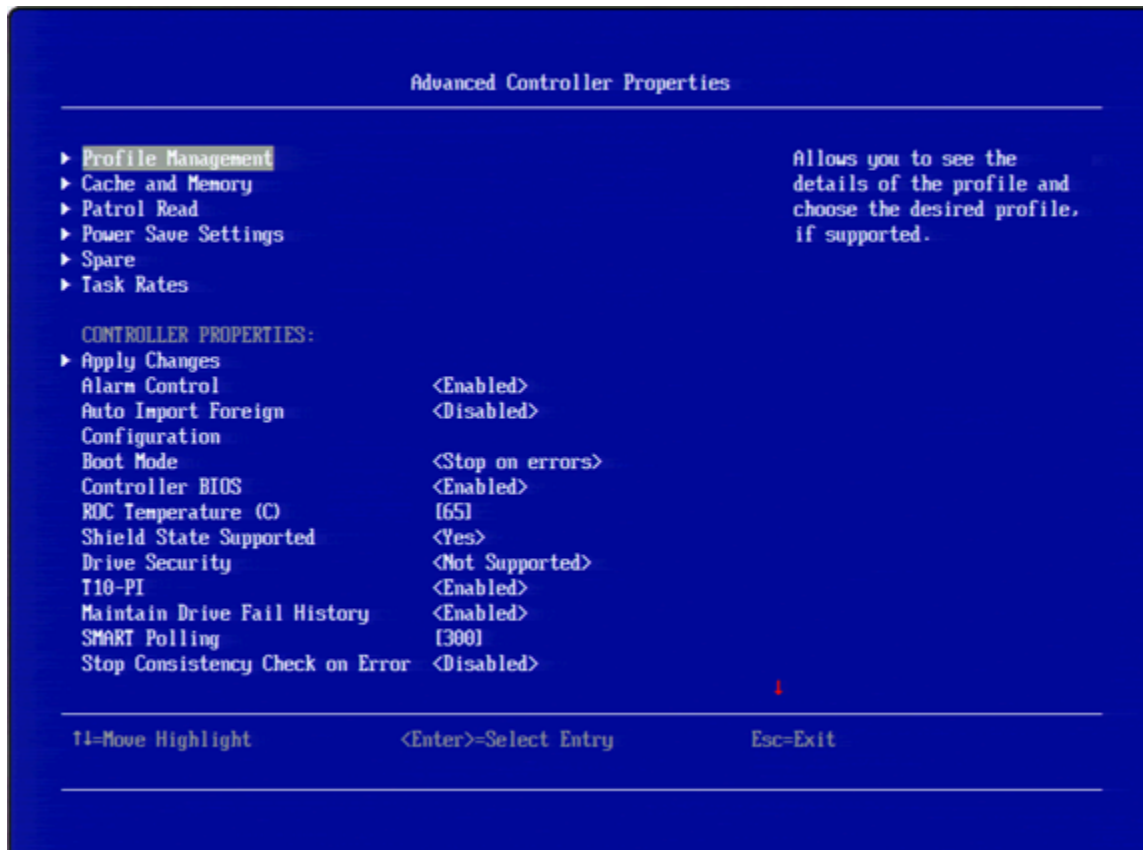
Advanced Controller Properties

▸ Profile Management
▸ Cache and Memory
▸ Patrol Read
▸ Power Save Settings
▸ Spare
▸ Task Rates

Allows you to see the details of the profile and choose the desired profile, if supported.

CONTROLLER PROPERTIES:
▸ Apply Changes

| | |
|---|---|
| Alarm Control | <Enabled> |
| Auto Import Foreign Configuration | <Disabled> |
| Boot Mode | <Stop on errors> |
| Controller BIOS | <Enabled> |
| ROC Temperature (C) | [65] |
| Shield State Supported | <Yes> |
| Drive Security | <Not Supported> |
| T10-PI | <Enabled> |
| Maintain Drive Fail History | <Enabled> |
| SMART Polling | [300] |
| Stop Consistency Check on Error | <Disabled> |

↓

↑↓=Move Highlight <Enter>=Select Entry Esc=Exit